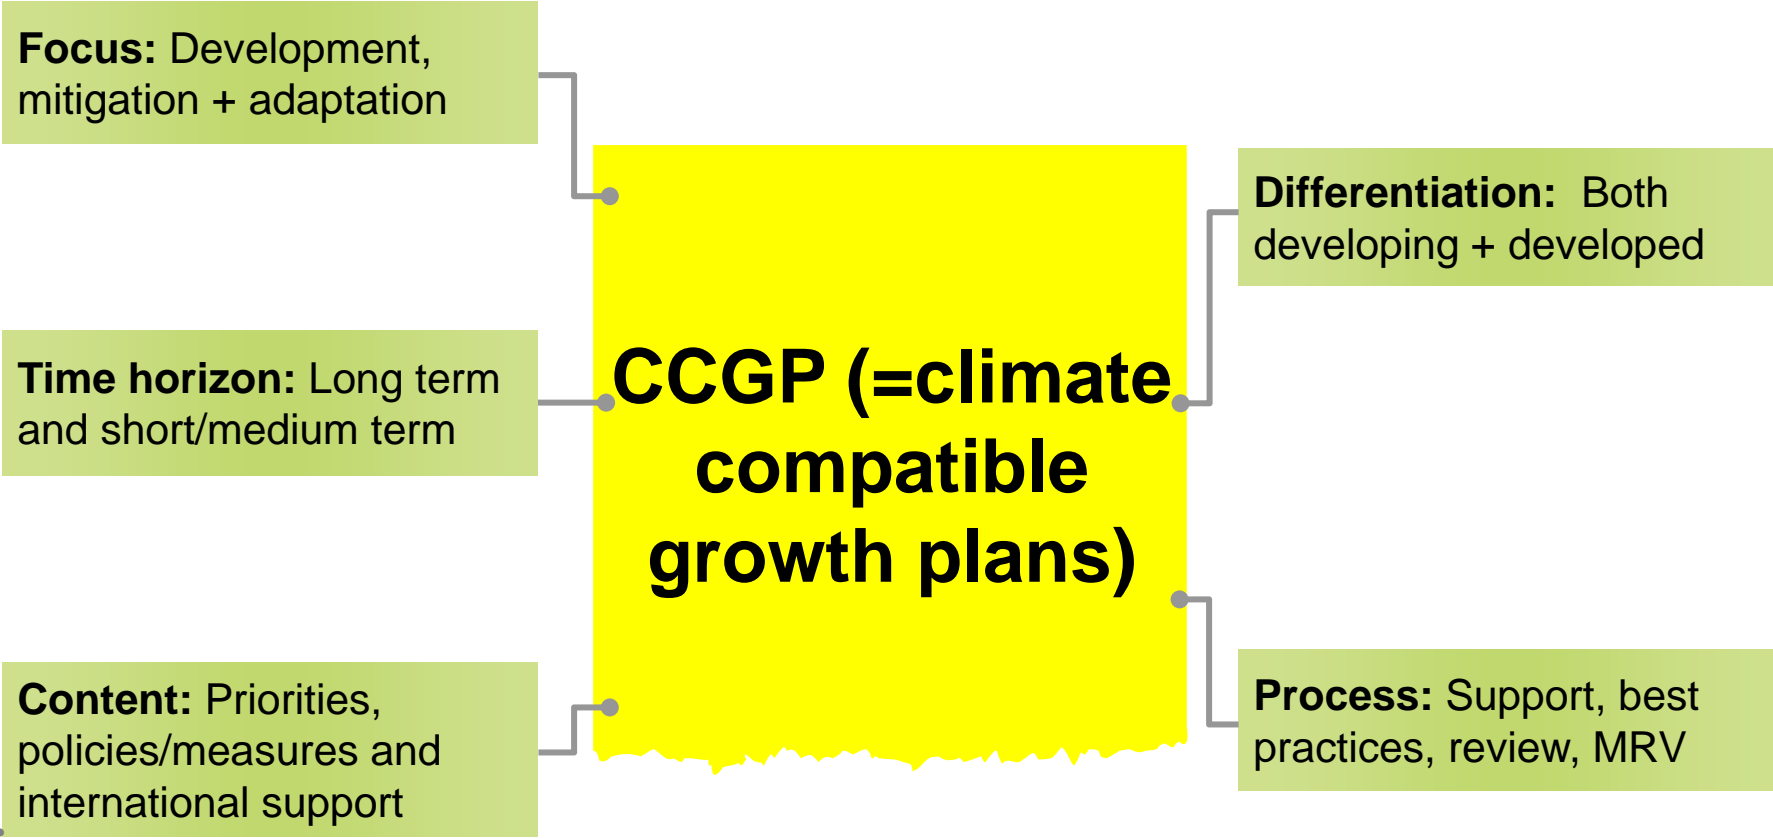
**Focus:** Development, mitigation + adaptation

**Time horizon:** Long term and short/medium term

**Content:** Priorities, policies/measures and international support

CCGP (=climate compatible growth plans)

**Differentiation:** Both developing + developed

**Process:** Support, best practices, review, MRV